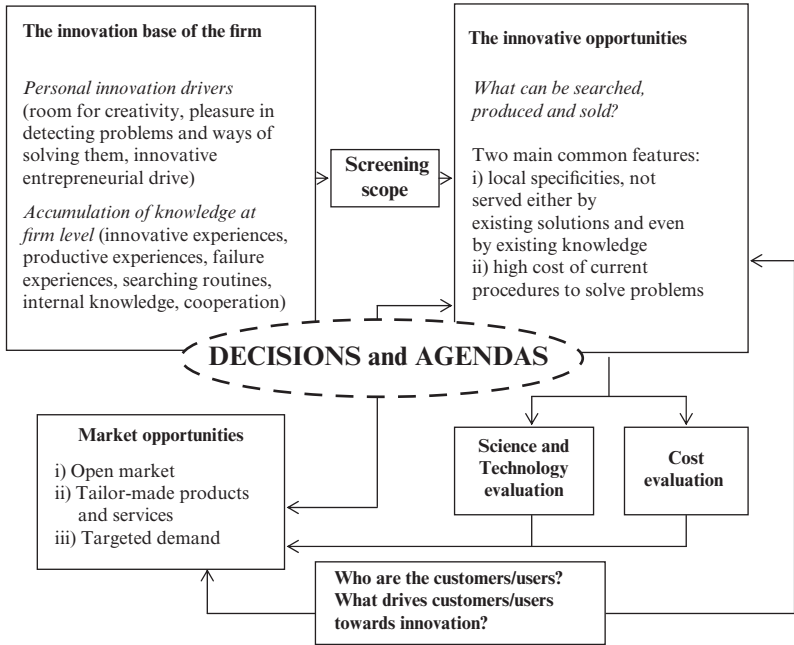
The innovation base of the firm

*Personal innovation drivers* (room for creativity, pleasure in detecting problems and ways of solving them, innovative entrepreneurial drive)

*Accumulation of knowledge at firm level* (innovative experiences, productive experiences, failure experiences, searching routines, internal knowledge, cooperation)

Screening scope

The innovative opportunities

*What can be searched, produced and sold?*

Two main common features:
i) local specificities, not served either by existing solutions and even by existing knowledge
ii) high cost of current procedures to solve problems

DECISIONS and AGENDAS

Market opportunities

i) Open market
ii) Tailor-made products and services
iii) Targeted demand

Science and Technology evaluation

Cost evaluation

Who are the customers/users?
What drives customers/users towards innovation?